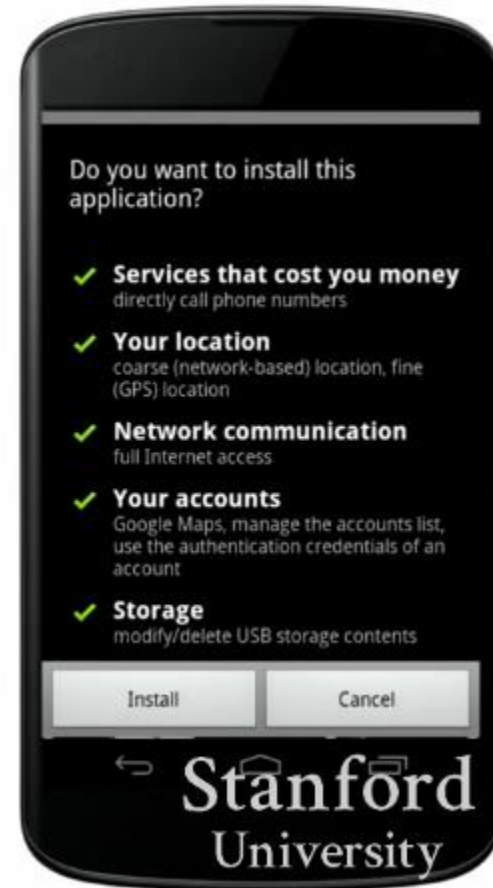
Do you want to install this application?

✓ Services that cost you money
directly call phone numbers

✓ Your location
coarse (network-based) location, fine (GPS) location

✓ Network communication
full Internet access

✓ Your accounts
Google Maps, manage the accounts list, use the authentication credentials of an account

✓ Storage
modify/delete USB storage contents

Install

Cancel

Stanford
University